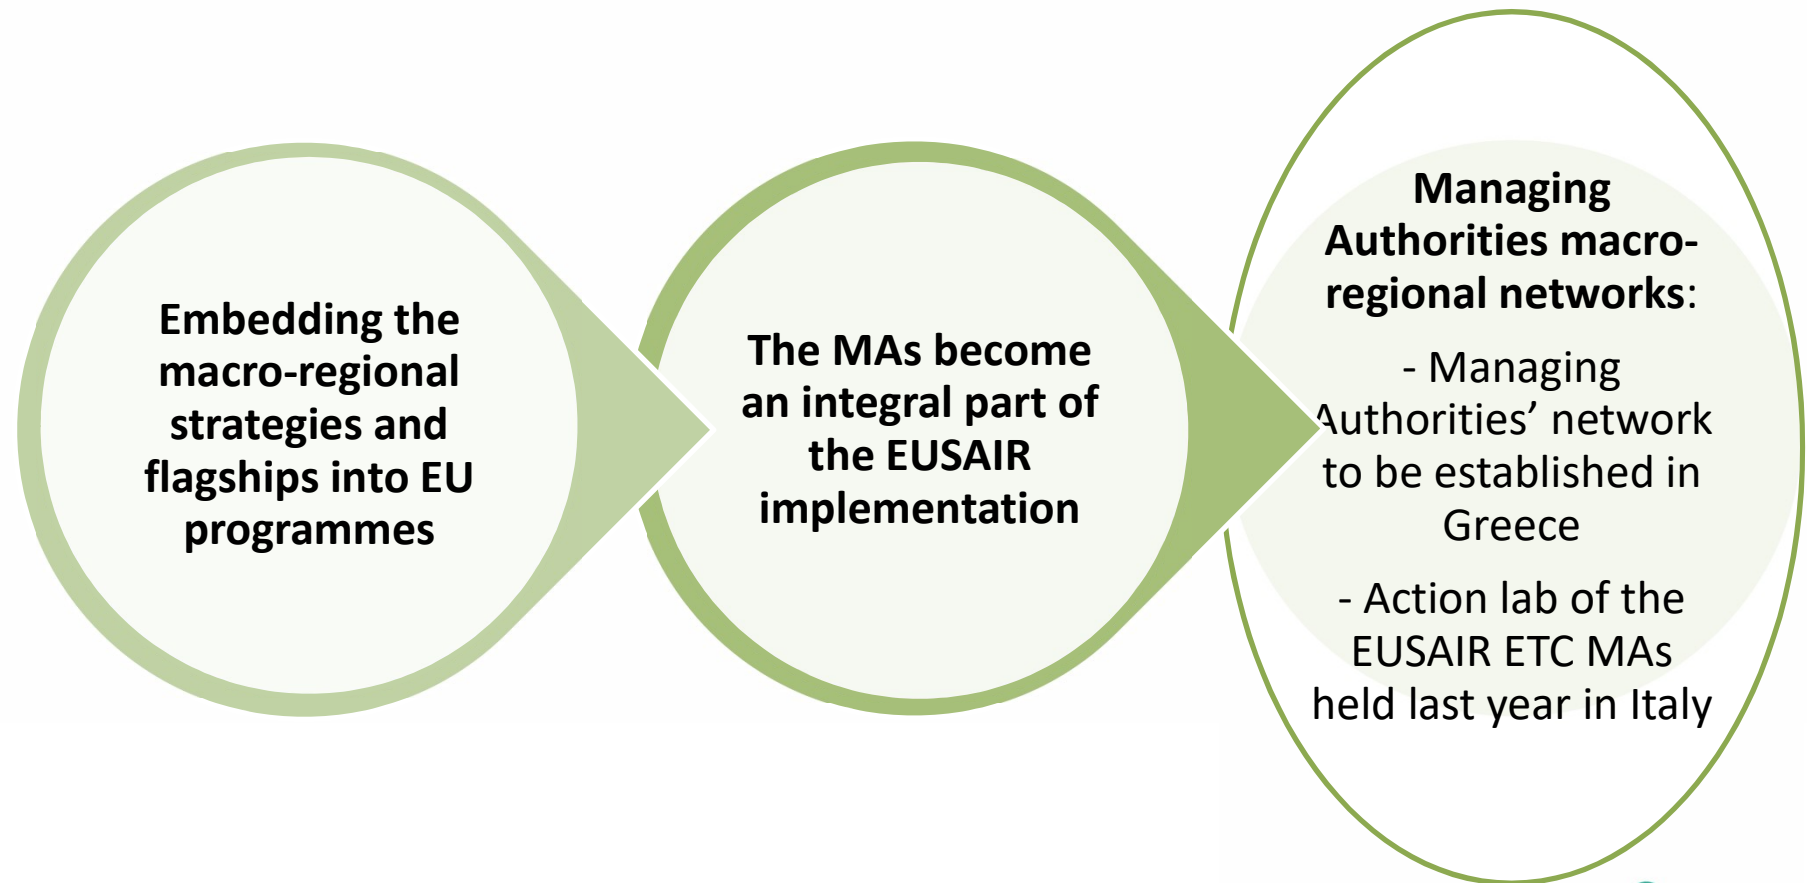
Embedding the macro-regional strategies and flagships into EU programmes

The MAs become an integral part of the EUSAIR implementation

Managing Authorities macro-regional networks:

- Managing Authorities' network to be established in Greece

- Action lab of the EUSAIR ETC MAs held last year in Italy